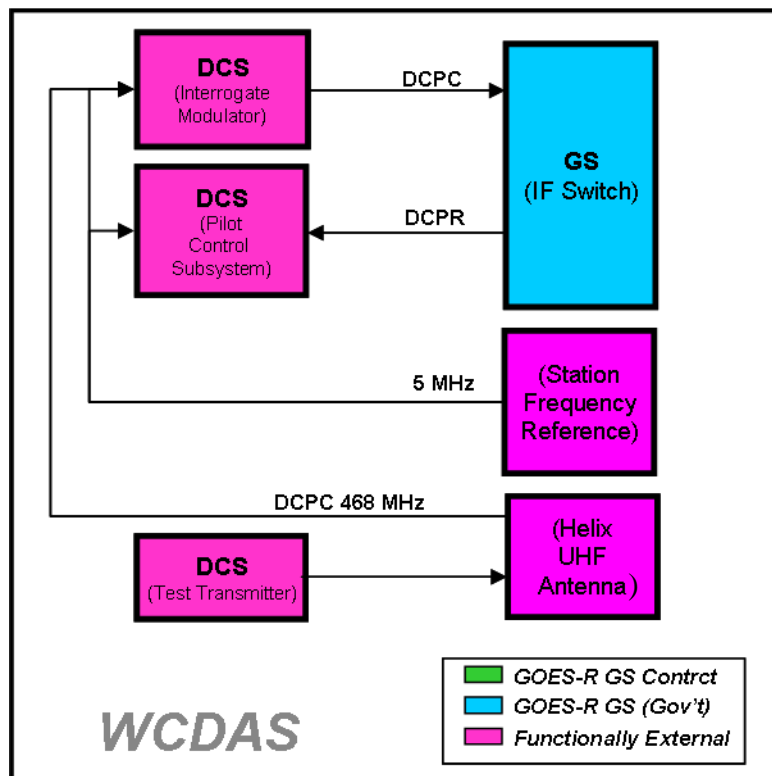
DCS
(Interrogate Modulator)

DCPC

GS
(IF Switch)

DCS
(Pilot Control Subsystem)

DCPR

5 MHz

(Station Frequency Reference)

DCPC 468 MHz

(Helix UHF Antenna)

DCS
(Test Transmitter)

GOES-R GS Contrct
GOES-R GS (Gov't)
Functionally External

WCDAS